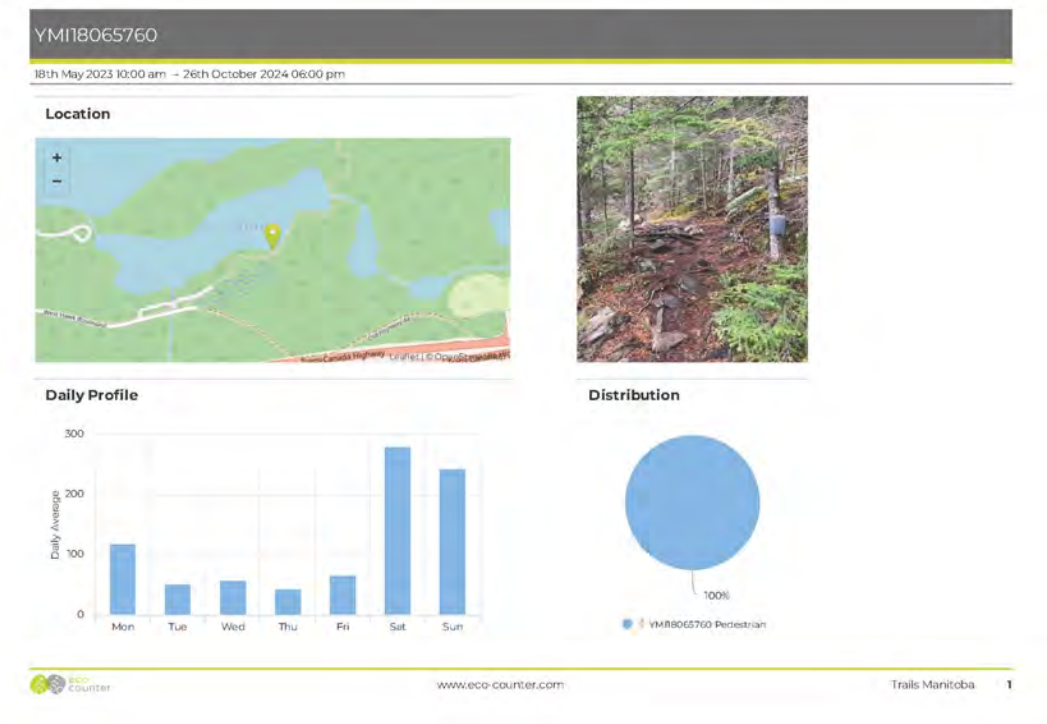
YMI18065760

18th May 2023 10:00 am → 26th October 2024 06:00 pm

Location

+
−

West Hawk Boulevard
Trans-Canada Highway
Leaflet | © OpenStreetMap

Daily Profile

300
200
100
0
Daily Average

Mon Tue Wed Thu Fri Sat Sun

Distribution

100%

YMI18065760 Pedestrian

eco counter

www.eco-counter.com

Trails Manitoba 1